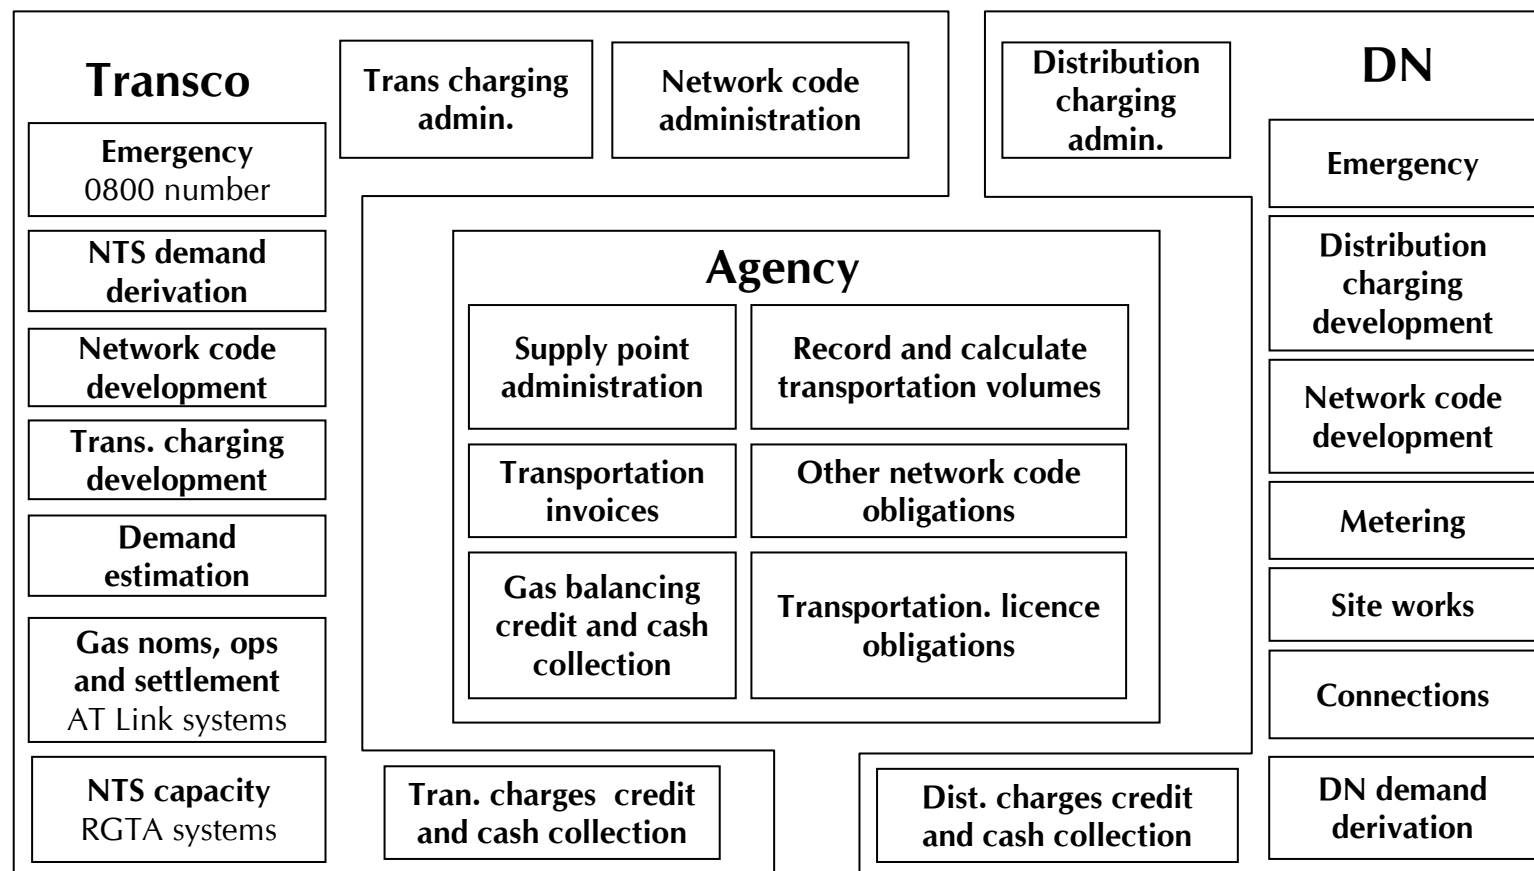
Transco

Trans charging admin.

Network code administration

Distribution charging admin.

DN

Emergency
0800 number

NTS demand derivation

Network code development

Trans. charging development

Demand estimation

Gas noms, ops and settlement
AT Link systems

NTS capacity
RGTA systems

Agency

Supply point administration

Record and calculate transportation volumes

Transportation invoices

Other network code obligations

Gas balancing credit and cash collection

Transportation. licence obligations

Emergency

Distribution charging development

Network code development

Metering

Site works

Connections

DN demand derivation

Tran. charges credit and cash collection

Dist. charges credit and cash collection